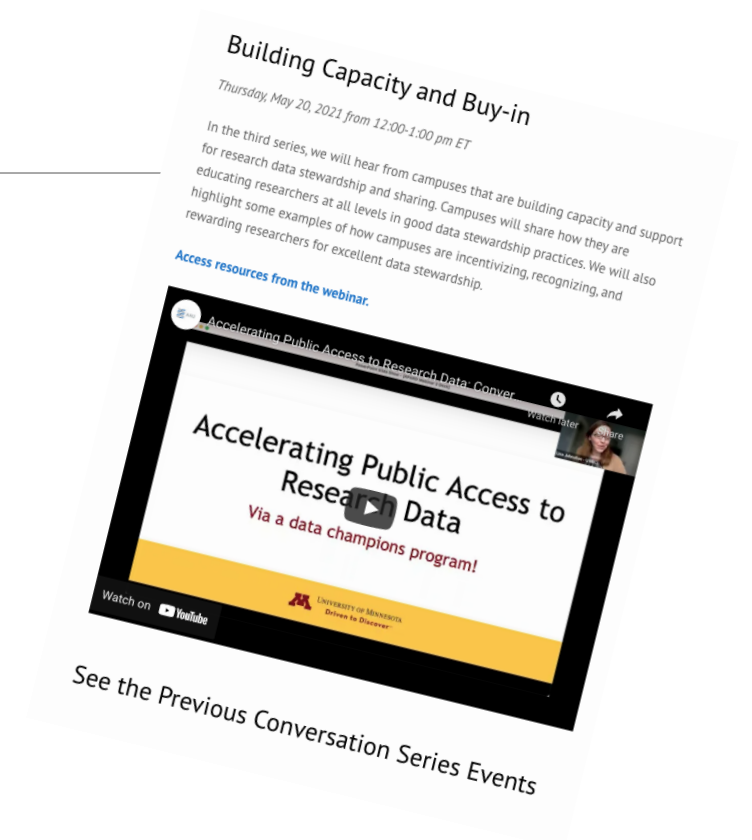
Building Capacity and Buy-in

Thursday, May 20, 2021 from 12:00-1:00 pm ET

In the third series, we will hear from campuses that are building capacity and support for research data stewardship and sharing. Campuses will share how they are educating researchers at all levels in good data stewardship practices. We will also highlight some examples of how campuses are incentivizing, recognizing, and rewarding researchers for excellent data stewardship.

Access resources from the webinar.

Accelerating Public Access to Research Data: Conver

Watch later

Share

Accelerating Public Access to Research Data

Via a data champions program!

UNIVERSITY OF MINNESOTA
Driven to Discover

Watch on YouTube

See the Previous Conversation Series Events